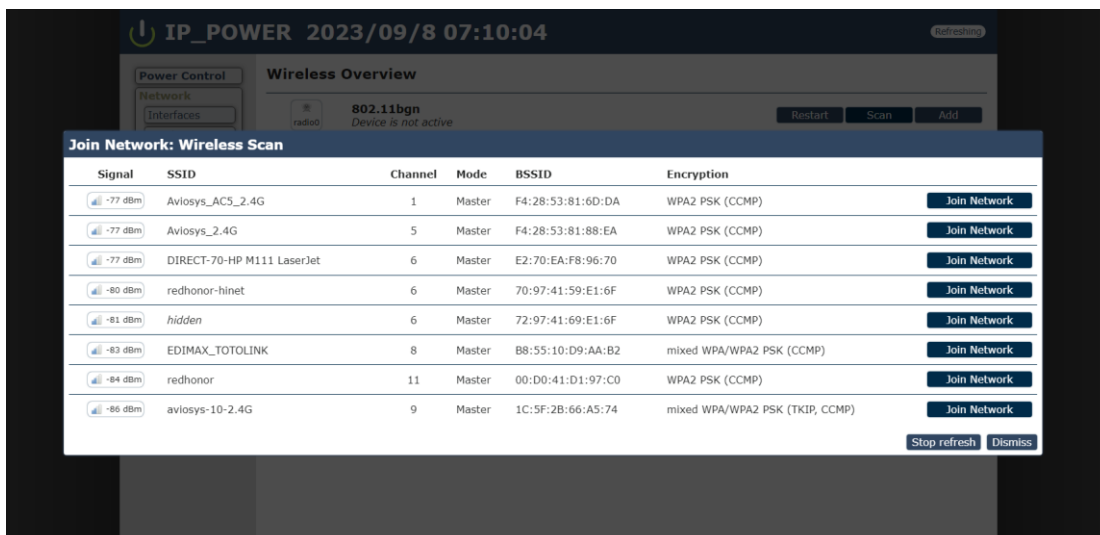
IP_POWER 2023/09/8 07:10:04

Refreshing

Power Control

Network

Interfaces

Wireless Overview

radio0

802.11bgn
Device is not active

Restart Scan Add

Join Network: Wireless Scan

| Signal | SSID | Channel | Mode | BSSID | Encryption | |
|---|---|---|---|---|---|---|
| -77 dBm | Aviosys_AC5_2.4G | 1 | Master | F4:28:53:81:6D:DA | WPA2 PSK (CCMP) | Join Network |
| -77 dBm | Aviosys_2.4G | 5 | Master | F4:28:53:81:88:EA | WPA2 PSK (CCMP) | Join Network |
| -77 dBm | DIRECT-70-HP M111 LaserJet | 6 | Master | E2:70:EA:F8:96:70 | WPA2 PSK (CCMP) | Join Network |
| -80 dBm | redhonor-hinet | 6 | Master | 70:97:41:59:E1:6F | WPA2 PSK (CCMP) | Join Network |
| -81 dBm | hidden | 6 | Master | 72:97:41:69:E1:6F | WPA2 PSK (CCMP) | Join Network |
| -83 dBm | EDIMAX_TOTOLINK | 8 | Master | B8:55:10:D9:AA:B2 | mixed WPA/WPA2 PSK (CCMP) | Join Network |
| -84 dBm | redhonor | 11 | Master | 00:D0:41:D1:97:C0 | WPA2 PSK (CCMP) | Join Network |
| -86 dBm | aviosys-10-2.4G | 9 | Master | 1C:5F:2B:66:A5:74 | mixed WPA/WPA2 PSK (TKIP, CCMP) | Join Network |

Stop refresh Dismiss